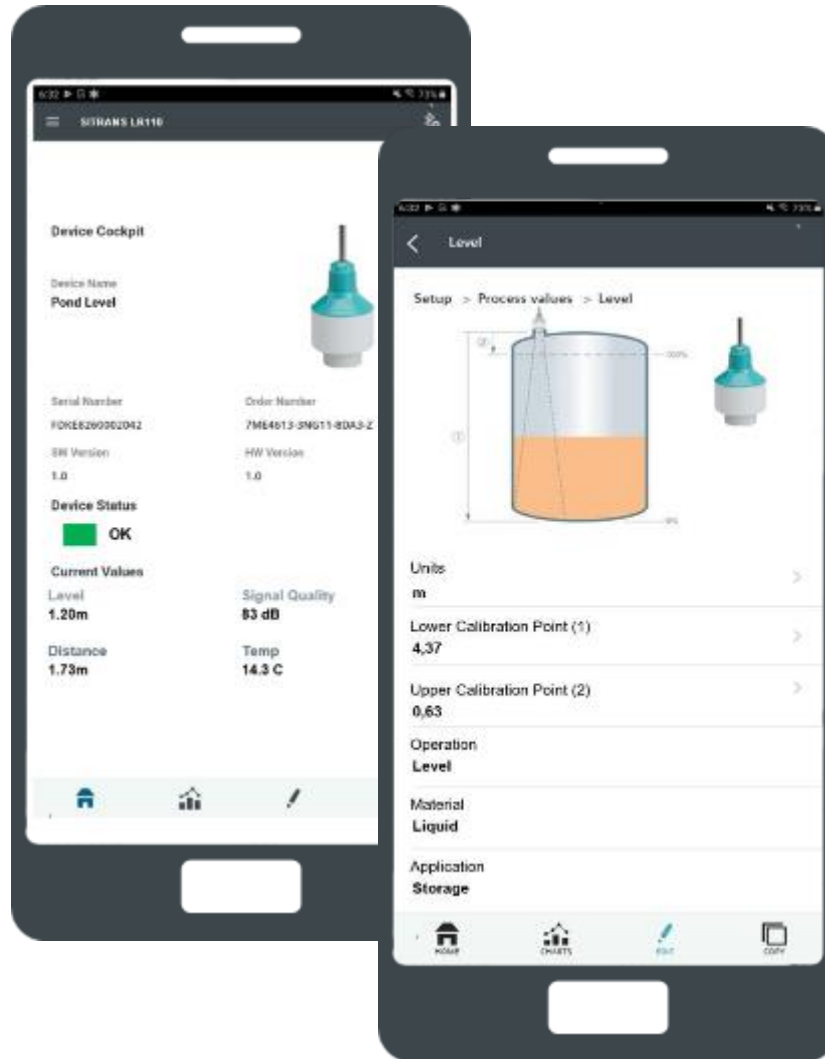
SITRANS LR110

Device Cockpit

Device Name
Pond Level

Serial Number
FOKE6260002042

Order Number
7ME4613-3NG11-8DA3-Z

SW Version
1.0

HW Version
1.0

Device Status

OK

Current Values

Level
1.20m

Signal Quality
83 dB

Distance
1.73m

Temp
14.3 C

Level

Setup > Process values > Level

100%

0%

Units
m

Lower Calibration Point (1)
4,37

Upper Calibration Point (2)
0,63

Operation
Level

Material
Liquid

Application
Storage

HOME CHARTS EDIT COPY